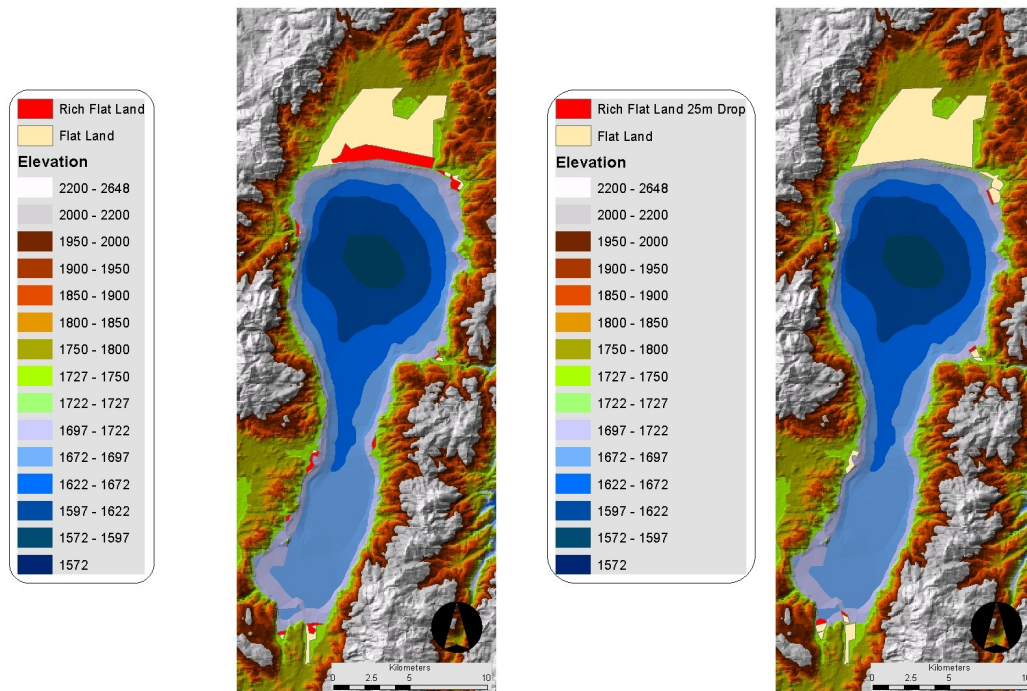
Rich Flat Land
Flat Land
Elevation
2200 - 2648
2000 - 2200
1950 - 2000
1900 - 1950
1850 - 1900
1800 - 1850
1750 - 1800
1727 - 1750
1722 - 1727
1697 - 1722
1672 - 1697
1622 - 1672
1597 - 1622
1572 - 1597
1572

Kilometers
0 2.5 5 10

Rich Flat Land 25m Drop
Flat Land
Elevation
2200 - 2648
2000 - 2200
1950 - 2000
1900 - 1950
1850 - 1900
1800 - 1850
1750 - 1800
1727 - 1750
1722 - 1727
1697 - 1722
1672 - 1697
1622 - 1672
1597 - 1622
1572 - 1597
1572

Kilometers
0 2.5 5 10